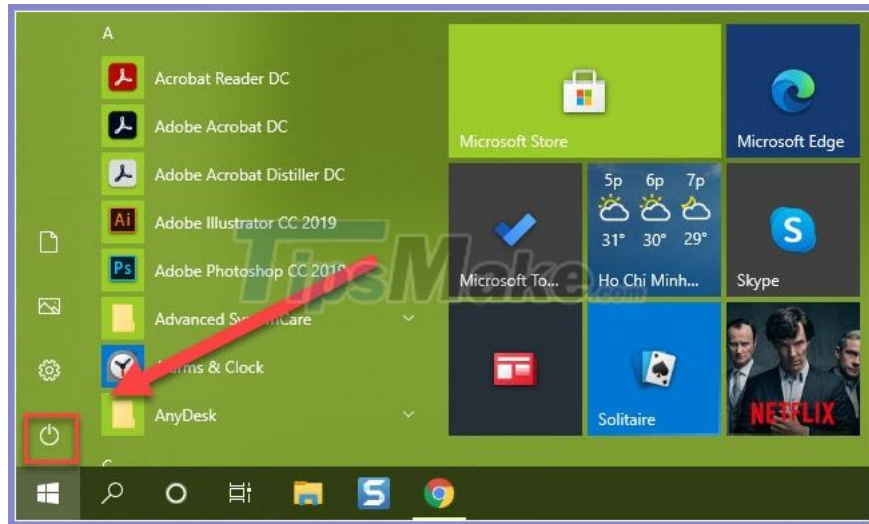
A

Acrobat Reader DC

Adobe Acrobat DC

Adobe Acrobat Distiller DC

Adobe Illustrator CC 2019

Adobe Photoshop CC 2019

Advanced SystemCare

Alarms & Clock

AnyDesk

C

Microsoft Store

Microsoft Edge

Microsoft To...

5p 6p 7p

31° 30° 29°

Ho Chi Minh...

Skype

Solitaire

NETFLIX

TipsMake.com